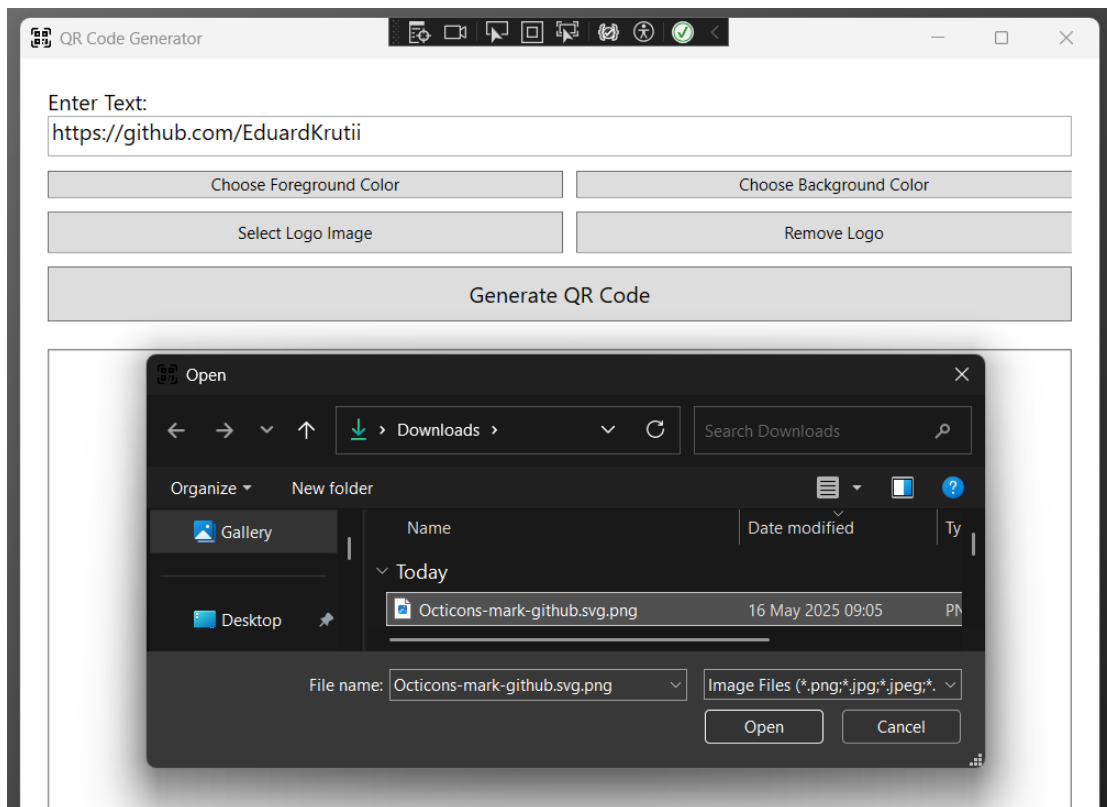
QR Code Generator

Enter Text:
https://github.com/EduardKrutii

Choose Foreground Color
Choose Background Color
Select Logo Image
Remove Logo
Generate QR Code

Open

Downloads ›
Search Downloads

Organize ▾
New folder

Gallery
Desktop

Name
Date modified
Ty

Today
Octicons-mark-github.svg.png
16 May 2025 09:05
PN

File name: Octicons-mark-github.svg.png
Image Files (*.png;*.jpg;*.jpeg;*.
Open
Cancel